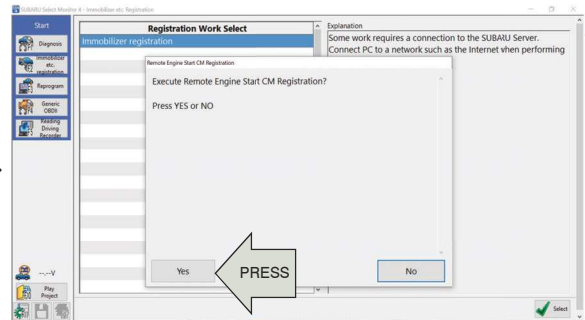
SUBARU Select Monitor 4 - Immobilizer etc. Registration

Start

Diagnosis

Immobilizer etc. registration

Reprogram

Generic OBDII

Reading Driving Recorder

Registration Work Select

Immobilizer registration

Explanation

Some work requires a connection to the SUBARU Server. Connect PC to a network such as the Internet when performing

Remote Engine Start CM Registration

Execute Remote Engine Start CM Registration?

Press YES or NO

Yes

PRESS

No

--.--V

Play Project

Select